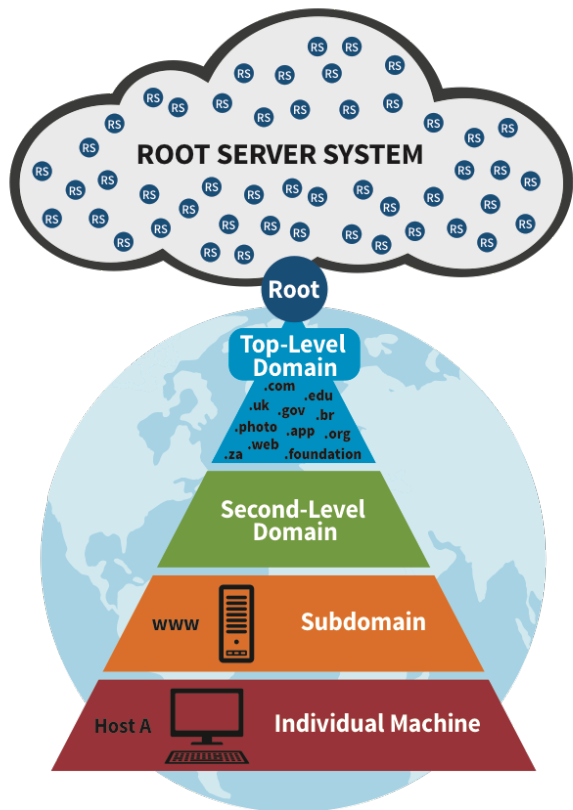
RS RS
RS RS RS RS
RS RS RS RS RS
RS RS RS RS
RS RS RS
ROOT SERVER SYSTEM
RS RS RS RS
RS RS RS RS RS RS RS RS
RS RS RS RS RS RS RS RS RS
RS RS RS RS RS RS RS RS RS RS RS RS
RS RS

Root

Top-Level Domain
.com
.edu
.uk
.gov
.br
.photo
.app
.org
.web
.za
.foundation

Second-Level Domain

www
Subdomain

Host A
Individual Machine